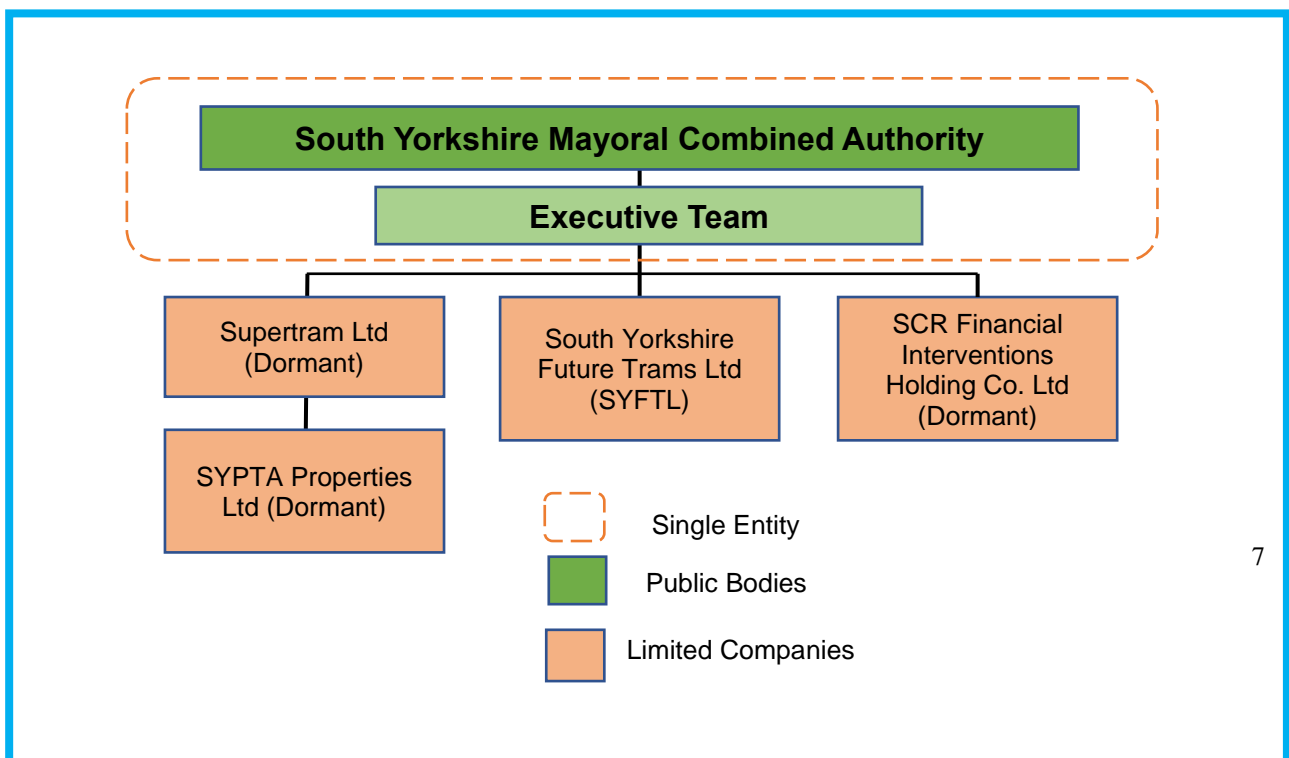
South Yorkshire Mayoral Combined Authority

Executive Team

Supertram Ltd (Dormant)

SYPTA Properties Ltd (Dormant)

South Yorkshire Future Trams Ltd (SYFTL)

SCR Financial Interventions Holding Co. Ltd (Dormant)

Single Entity

Public Bodies

Limited Companies

7